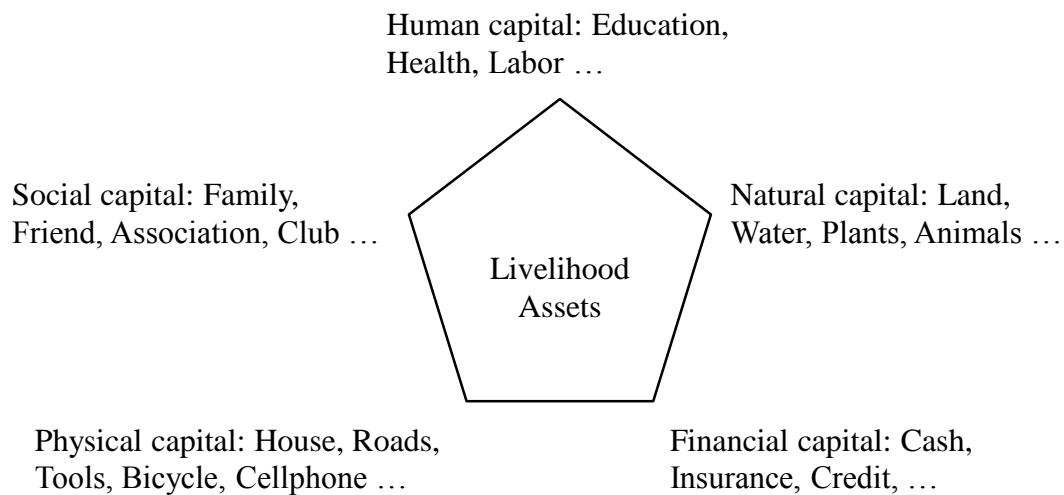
Human capital: Education, Health, Labor …

Social capital: Family, Friend, Association, Club …

Natural capital: Land, Water, Plants, Animals …

Livelihood Assets

Physical capital: House, Roads, Tools, Bicycle, Cellphone …

Financial capital: Cash, Insurance, Credit, …